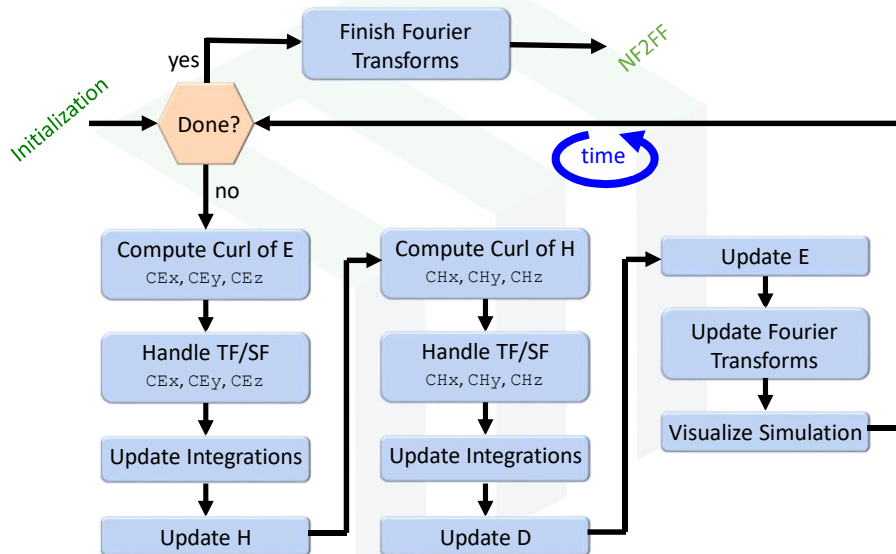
Finish Fourier Transforms

yes

NF2FF

Initialization

Done?

time

no

Compute Curl of E
CEx, CEy, CEz

Handle TF/SF
CEx, CEy, CEz

Update Integrations

Update H

Compute Curl of H
CHx, CHy, CHz

Handle TF/SF
CHx, CHy, CHz

Update Integrations

Update D

Update E

Update Fourier Transforms

Visualize Simulation